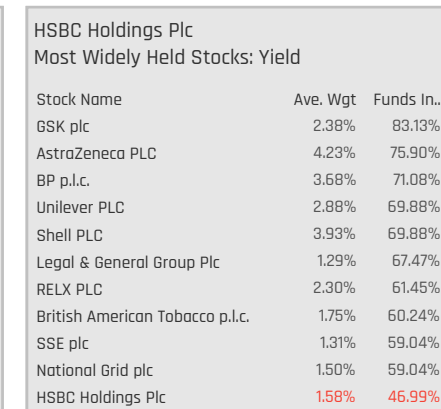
HSBC Holdings Plc
Most Widely Held Stocks: Yield

| Stock Name | Ave. Wgt | Funds In.. |
|---|---|---|
| GSK plc | 2.38% | 83.13% |
| AstraZeneca PLC | 4.23% | 75.90% |
| BP p.l.c. | 3.68% | 71.08% |
| Unilever PLC | 2.88% | 69.88% |
| Shell PLC | 3.93% | 69.88% |
| Legal & General Group Plc | 1.29% | 67.47% |
| RELX PLC | 2.30% | 61.45% |
| British American Tobacco p.l.c. | 1.75% | 60.24% |
| SSE plc | 1.31% | 59.04% |
| National Grid plc | 1.50% | 59.04% |
| HSBC Holdings Plc | 1.58% | 46.99% |